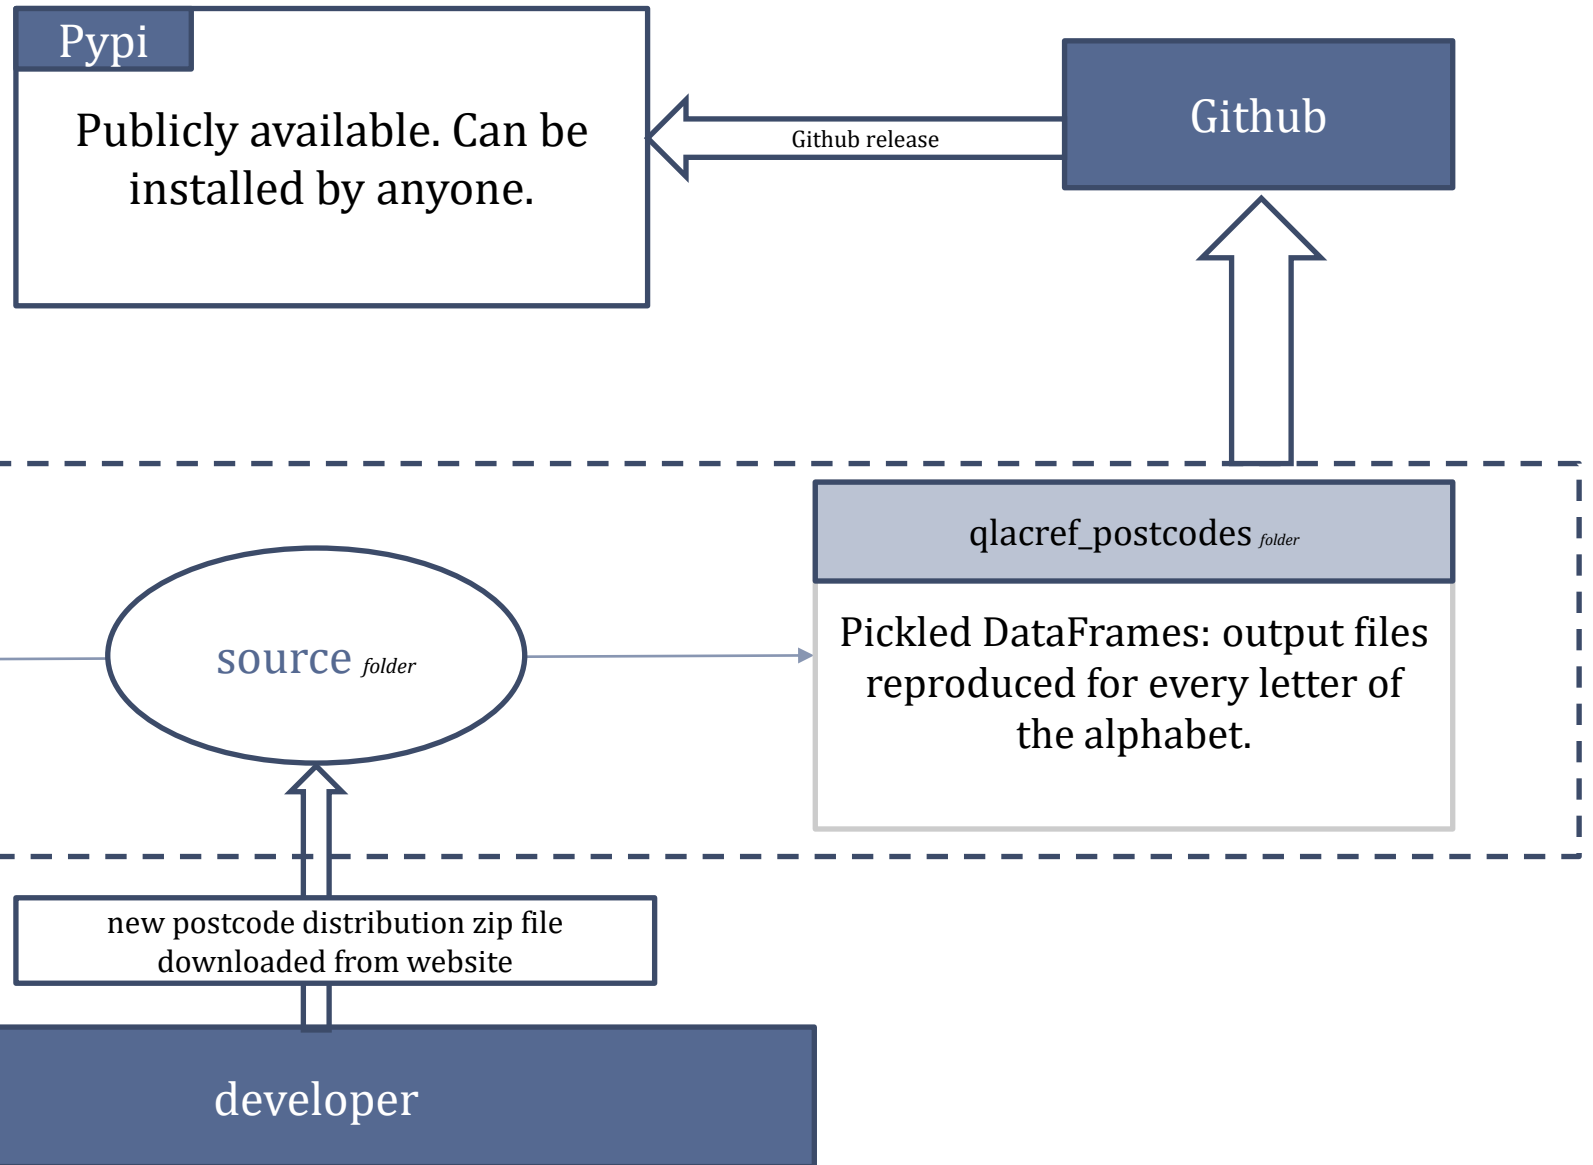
Pypi

Publicly available. Can be installed by anyone.

Github release

Github

qlacref_postcodes folder

Pickled DataFrames: output files reproduced for every letter of the alphabet.

source folder

new postcode distribution zip file downloaded from website

developer